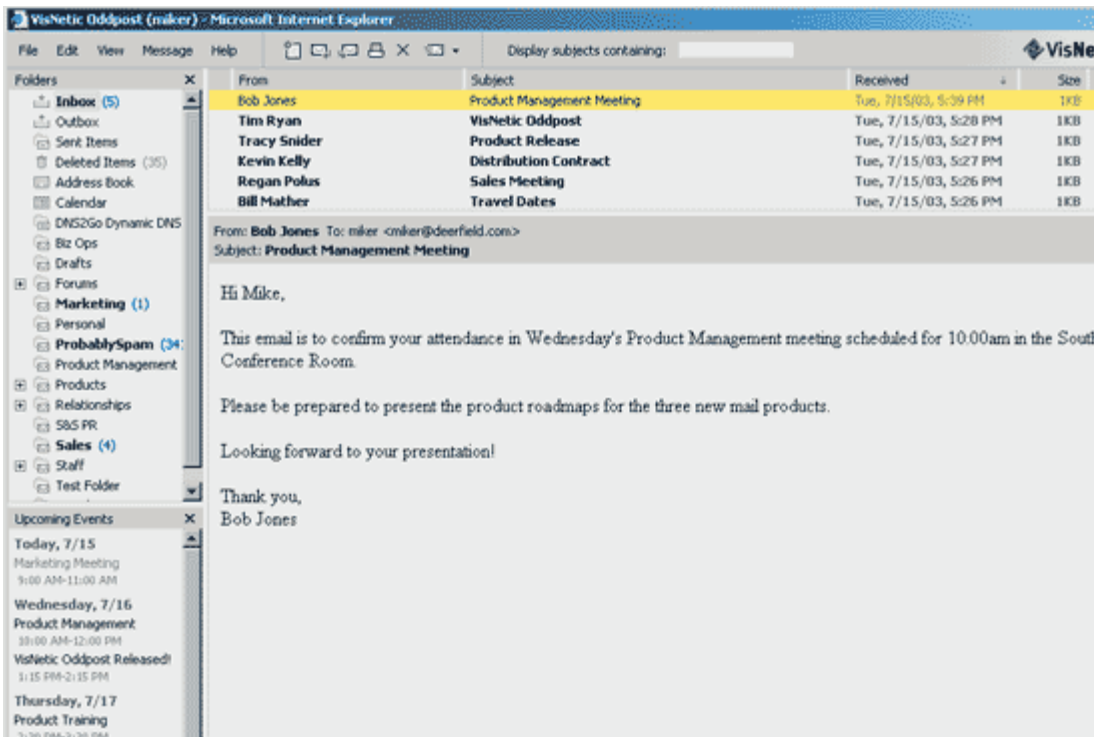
VisNetic Oddpost (miker) - Microsoft Internet Explorer

File Edit View Message Help

Display subjects containing:

VisNe

Folders

Inbox (5)
Outbox
Sent Items
Deleted Items (35)
Address Book
Calendar
DNS2Go Dynamic DNS
Biz Ops
Drafts
Forums
Marketing (1)
Personal
ProbablySpam (34
Product Management
Products
Relationships
S&S PR
Sales (4)
Staff
Test Folder

Upcoming Events

Today, 7/15
Marketing Meeting
9:00 AM-11:00 AM

Wednesday, 7/16
Product Management
10:00 AM-12:00 PM
VisNetic Oddpost Released!
1:15 PM-2:15 PM

Thursday, 7/17
Product Training
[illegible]

| From | Subject | Received | Size |
|---|---|---|---|
| Bob Jones | Product Management Meeting | Tue, 7/15/03, 5:39 PM | 1KB |
| Tim Ryan | VisNetic Oddpost | Tue, 7/15/03, 5:28 PM | 1KB |
| Tracy Snider | Product Release | Tue, 7/15/03, 5:27 PM | 1KB |
| Kevin Kelly | Distribution Contract | Tue, 7/15/03, 5:27 PM | 1KB |
| Regan Polus | Sales Meeting | Tue, 7/15/03, 5:26 PM | 1KB |
| Bill Mather | Travel Dates | Tue, 7/15/03, 5:26 PM | 1KB |

From: Bob Jones To: miker <miker@deerfield.com>
Subject: Product Management Meeting

Hi Mike,

This email is to confirm your attendance in Wednesday's Product Management meeting scheduled for 10:00am in the South Conference Room.

Please be prepared to present the product roadmaps for the three new mail products.

Looking forward to your presentation!

Thank you,
Bob Jones